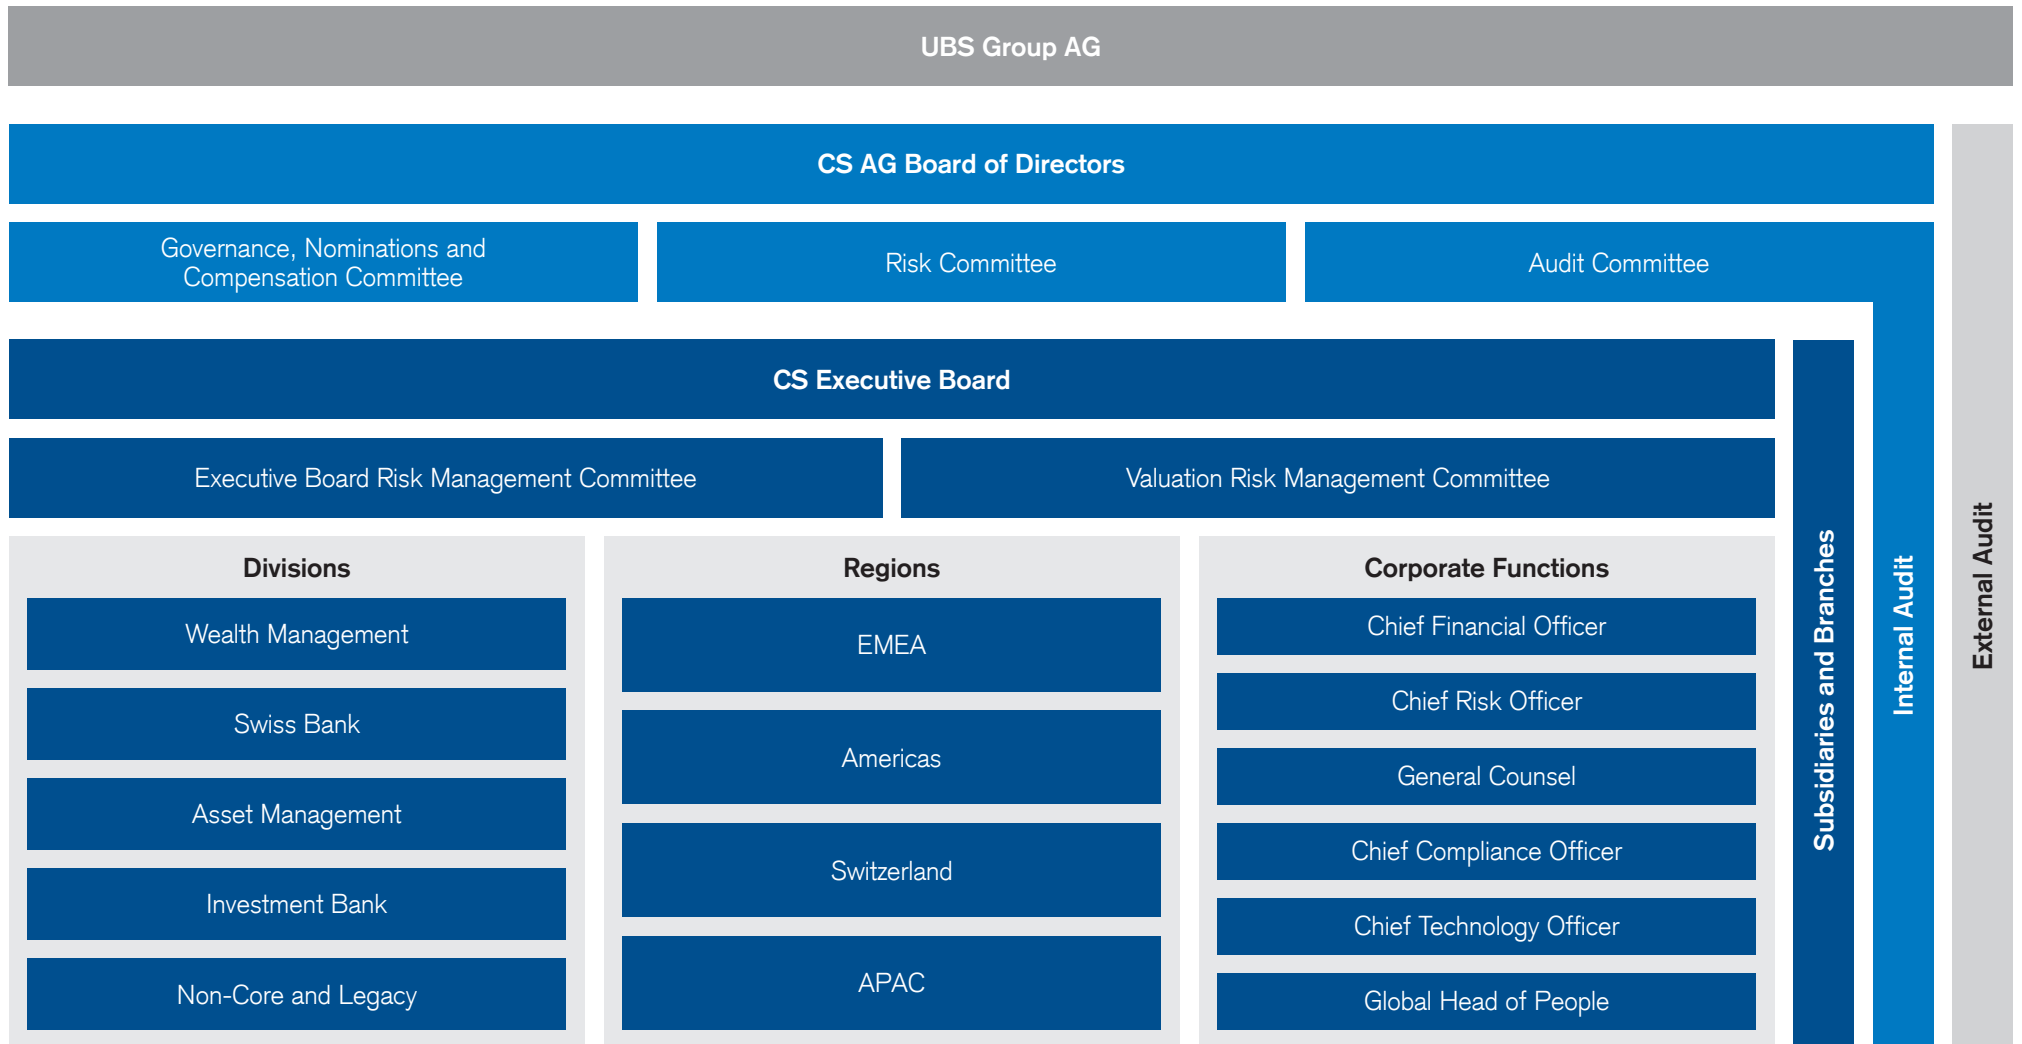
UBS Group AG

CS AG Board of Directors

Governance, Nominations and Compensation Committee

Risk Committee

Audit Committee

CS Executive Board

Executive Board Risk Management Committee

Valuation Risk Management Committee

Divisions

Wealth Management

Swiss Bank

Asset Management

Investment Bank

Non-Core and Legacy

Regions

EMEA

Americas

Switzerland

APAC

Corporate Functions

Chief Financial Officer

Chief Risk Officer

General Counsel

Chief Compliance Officer

Chief Technology Officer

Global Head of People

Subsidiaries and Branches

Internal Audit

External Audit